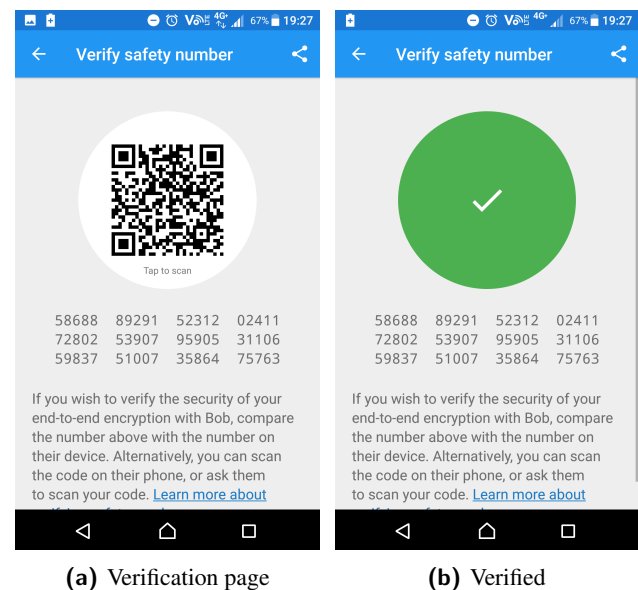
VoLTE 4G 67% 19:27

Verify safety number

Tap to scan

58688 89291 52312 02411
72802 53907 95905 31106
59837 51007 35864 75763

If you wish to verify the security of your end-to-end encryption with Bob, compare the number above with the number on their device. Alternatively, you can scan the code on their phone, or ask them to scan your code. Learn more about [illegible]

(a) Verification page

VoLTE 4G 67% 19:27

Verify safety number

58688 89291 52312 02411
72802 53907 95905 31106
59837 51007 35864 75763

If you wish to verify the security of your end-to-end encryption with Bob, compare the number above with the number on their device. Alternatively, you can scan the code on their phone, or ask them to scan your code. Learn more about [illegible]

(b) Verified